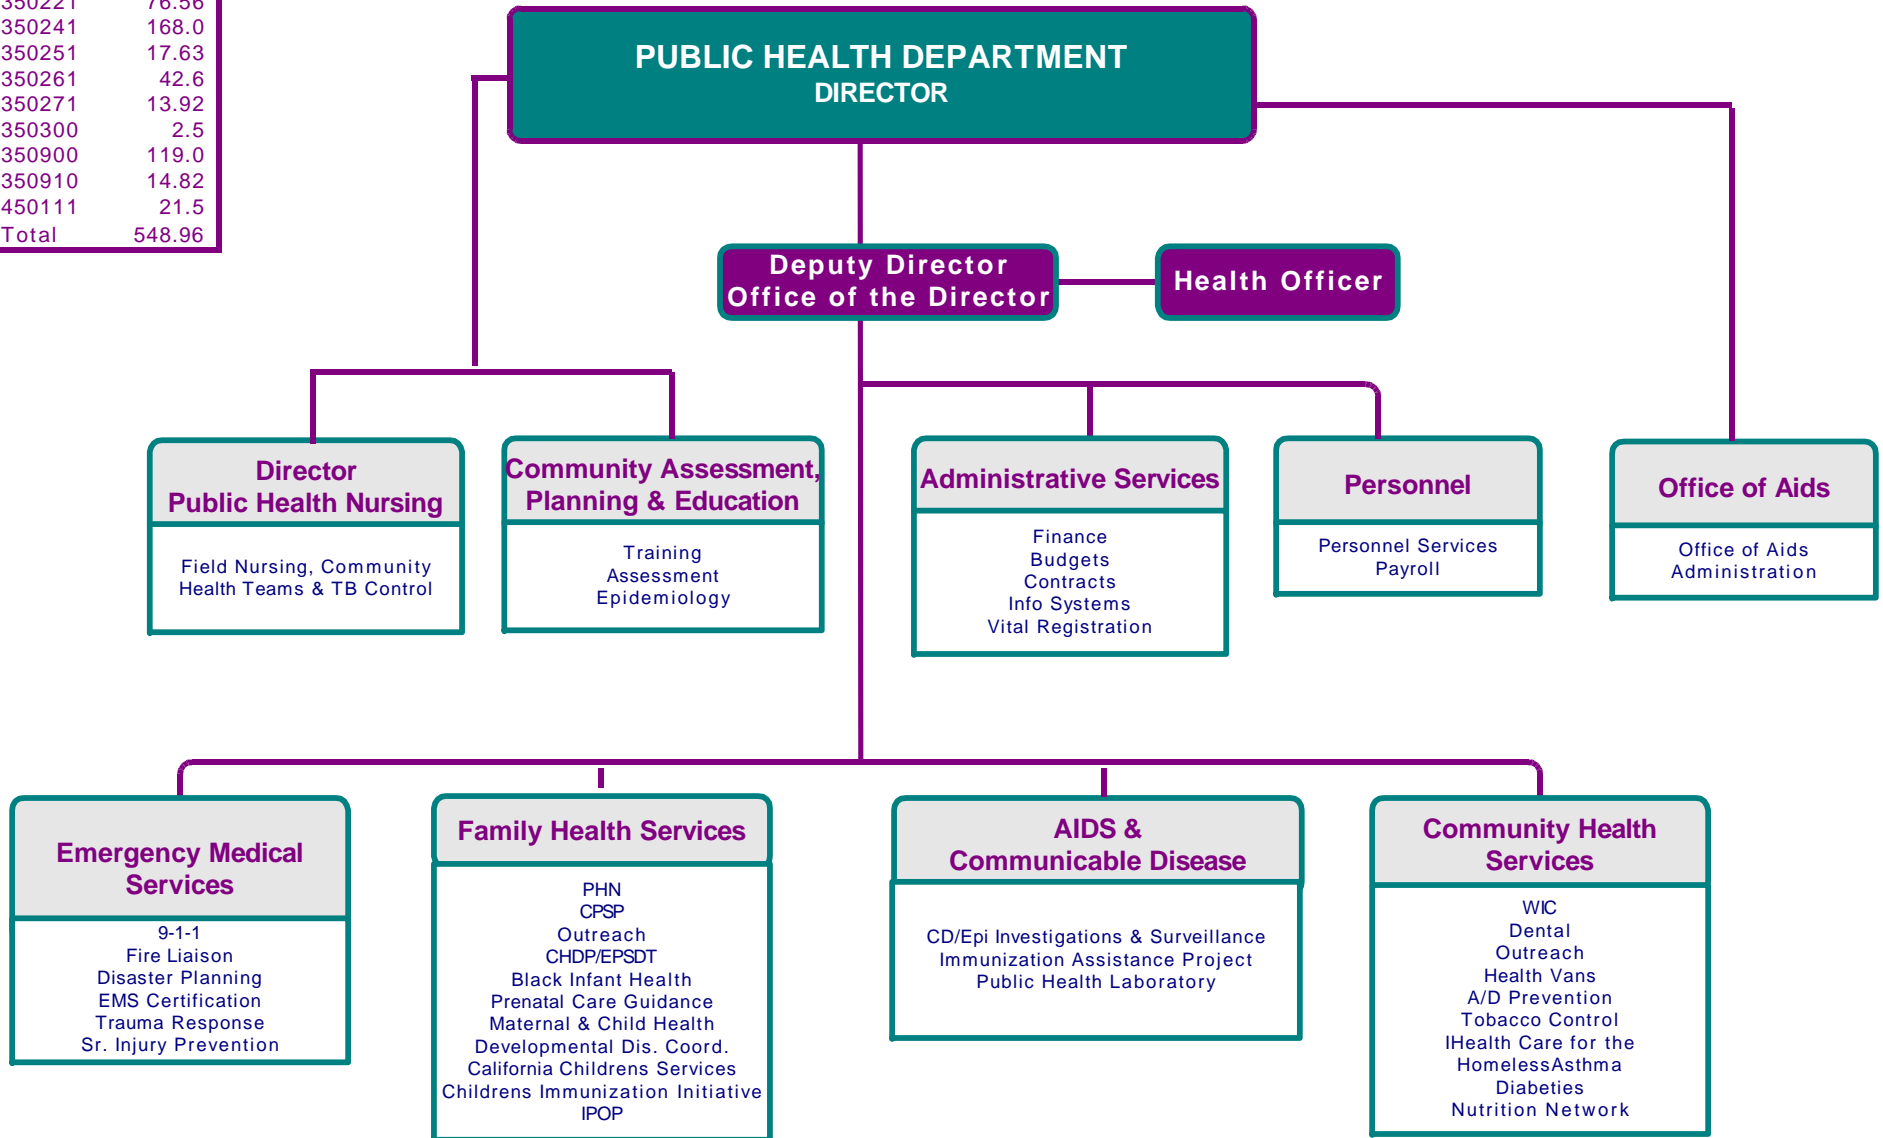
| | |
|---|---|
| 350221 | 76.56 |
| 350241 | 168.0 |
| 350251 | 17.63 |
| 350261 | 42.6 |
| 350271 | 13.92 |
| 350300 | 2.5 |
| 350900 | 119.0 |
| 350910 | 14.82 |
| 450111 | 21.5 |
| Total | 548.96 |

PUBLIC HEALTH DEPARTMENT
DIRECTOR

Deputy Director
Office of the Director

Health Officer

Director
Public Health Nursing

Field Nursing, Community Health Teams & TB Control

Community Assessment, Planning & Education

Training
Assessment
Epidemiology

Administrative Services

Finance
Budgets
Contracts
Info Systems
Vital Registration

Personnel

Personnel Services
Payroll

Office of Aids

Office of Aids Administration

Emergency Medical Services

9-1-1
Fire Liaison
Disaster Planning
EMS Certification
Trauma Response
Sr. Injury Prevention

Family Health Services

PHN
CPSP
Outreach
CHDP/EPSDT
Black Infant Health
Prenatal Care Guidance
Maternal & Child Health
Developmental Dis. Coord.
California Childrens Services
Childrens Immunization Initiative
IPOP

AIDS & Communicable Disease

CD/Epi Investigations & Surveillance
Immunization Assistance Project
Public Health Laboratory

Community Health Services

WIC
Dental
Outreach
Health Vans
A/D Prevention
Tobacco Control
IHealth Care for the HomelessAsthma
Diabeties
Nutrition Network